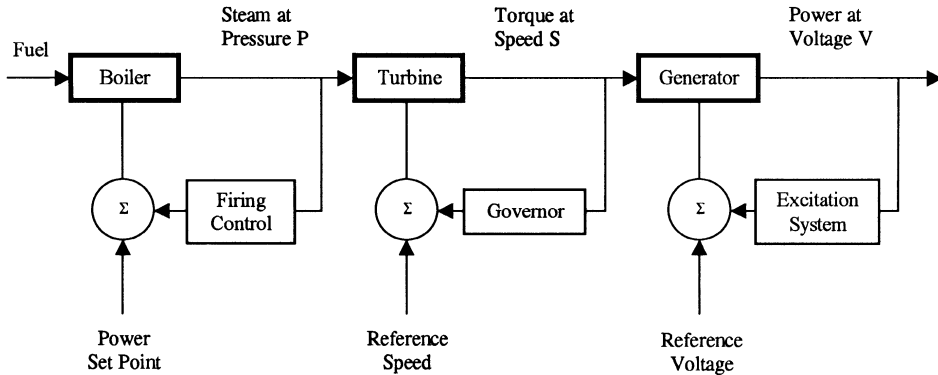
Steam at Pressure P

Torque at Speed S

Power at Voltage V

Fuel

Boiler

Turbine

Generator

$\Sigma$

Firing Control

$\Sigma$

Governor

$\Sigma$

Excitation System

Power Set Point

Reference Speed

Reference Voltage